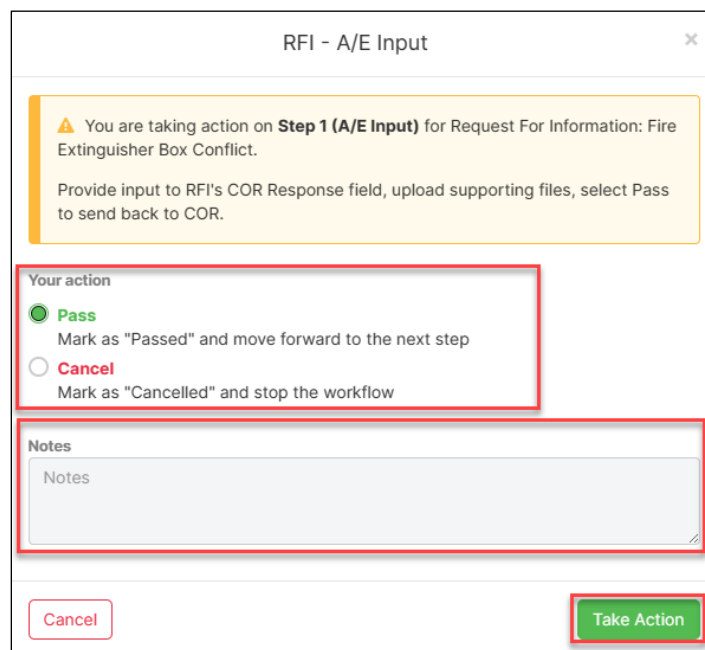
RFI - A/E Input

×

⚠ You are taking action on **Step 1 (A/E Input)** for Request For Information: Fire Extinguisher Box Conflict.

Provide input to RFI's COR Response field, upload supporting files, select Pass to send back to COR.

Your action

Pass
Mark as "Passed" and move forward to the next step

Cancel
Mark as "Cancelled" and stop the workflow

Notes

Notes

Cancel

Take Action